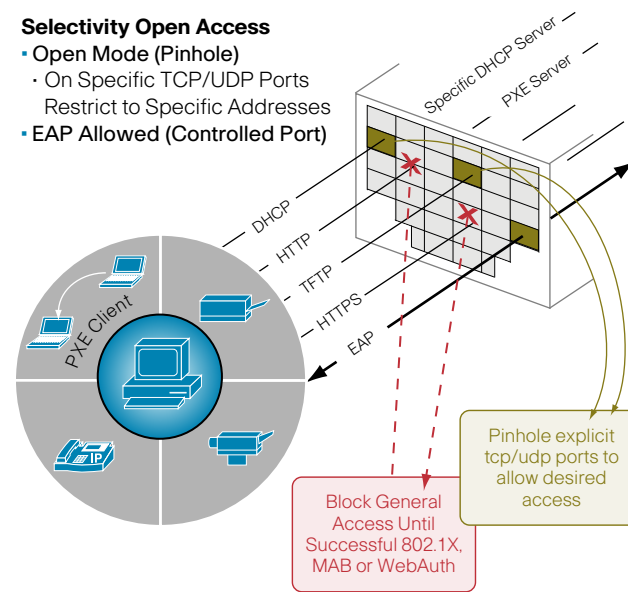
Selectivity Open Access

- Open Mode (Pinhole)
  - On Specific TCP/UDP Ports Restrict to Specific Addresses
- EAP Allowed (Controlled Port)

Specific DHCP Server

PXE Server

DHCP

HTTP

TFTP

HTTPS

EAP

PXE Client

IP

Pinhole explicit tcp/udp ports to allow desired access

Block General Access Until Successful 802.1X, MAB or WebAuth